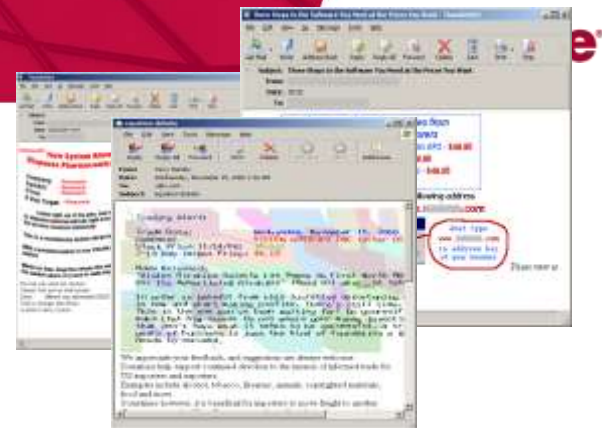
Three Steps to the Software You Need at the Prices You Want

Subject: Three Steps to the Software You Need at the Prices You Want

- $49.95

- $49.95

.com

Just type www. in address bar of your browser

Thank you a

Trading Alerts

We appreciate your feedback, and suggestions are always welcome.

Examples include alcohol, tobacco, firearms, animals, copyrighted materials, food and more.